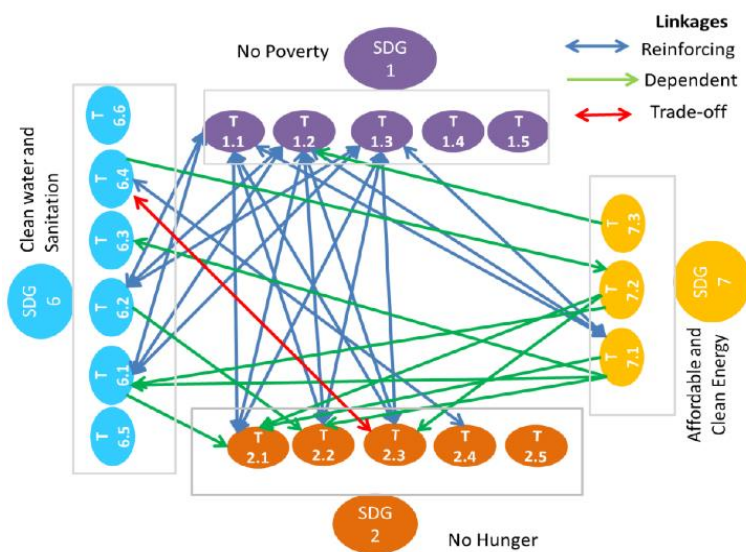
Linkages
Reinforcing
Dependent
Trade-off

No Poverty
SDG 1
T 1.1
T 1.2
T 1.3
T 1.4
T 1.5

Clean water and Sanitation
SDG 6
T 6.6
T 6.4
T 6.3
T 6.2
T 6.1
T 6.5

T 7.3
T 7.2
T 7.1
SDG 7
Affordable and Clean Energy

T 2.1
T 2.2
T 2.3
T 2.4
T 2.5
SDG 2
No Hunger